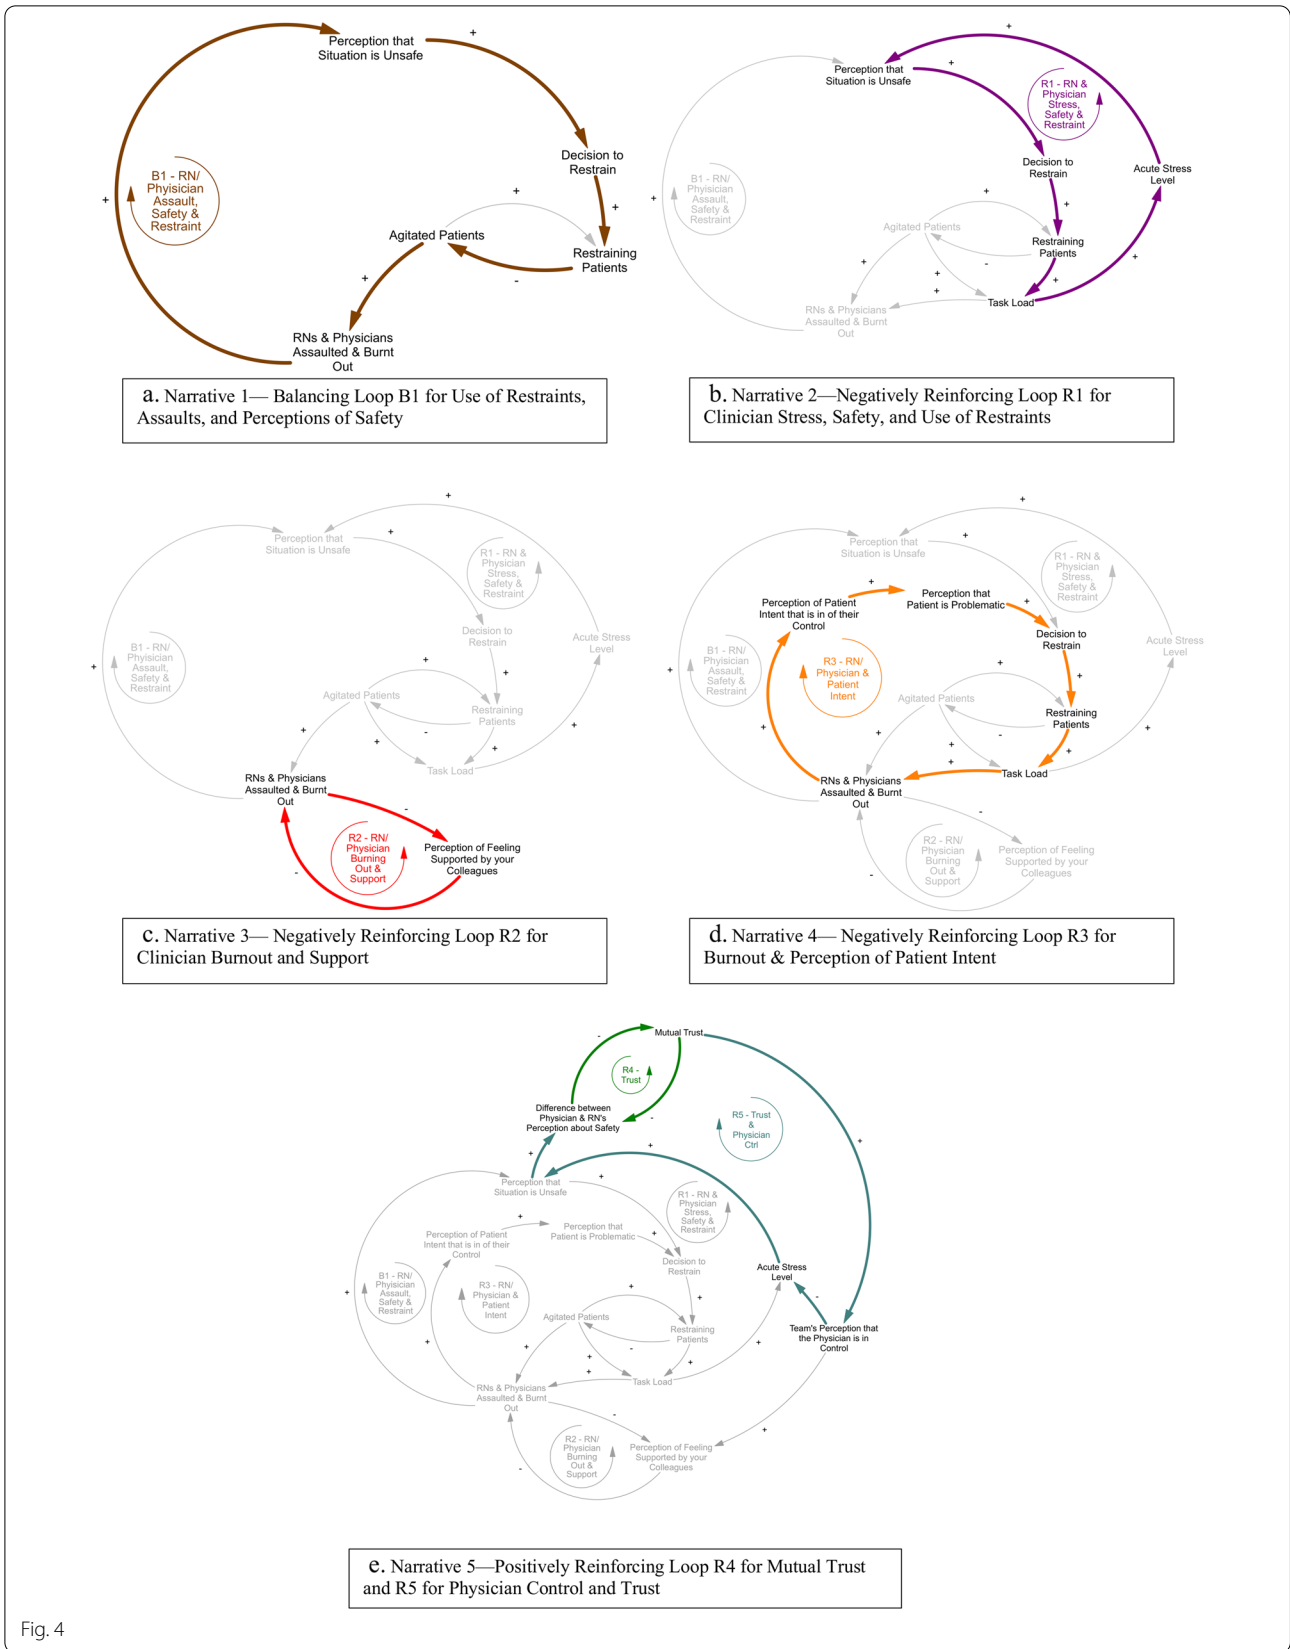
Perception that Situation is Unsafe
+
Decision to Restrain
+
B1 - RN/ Physician Assault, Safety & Restraint
+
Agitated Patients
+
Restraining Patients
-
+
RNs & Physicians Assaulted & Burnt Out

a. Narrative 1— Balancing Loop B1 for Use of Restraints, Assaults, and Perceptions of Safety

+
Perception that Situation is Unsafe
+
R1 - RN & Physician Stress, Safety & Restraint
Decision to Restrain
Acute Stress Level
B1 - RN/ Physician Assault, Safety & Restraint
+
+
Agitated Patients
+
Restraining Patients
+
-
+
+
+
RNs & Physicians Assaulted & Burnt Out
+
Task Load

b. Narrative 2—Negatively Reinforcing Loop R1 for Clinician Stress, Safety, and Use of Restraints

+
Perception that Situation is Unsafe
+
R1 - RN & Physician Stress, Safety & Restraint
Decision to Restrain
Acute Stress Level
B1 - RN/ Physician Assault, Safety & Restraint
+
+
Agitated Patients
+
Restraining Patients
+
-
+
+
+
Task Load
RNs & Physicians Assaulted & Burnt Out
-
R2 - RN/ Physician Burning Out & Support
Perception of Feeling Supported by your Colleagues
-

c. Narrative 3— Negatively Reinforcing Loop R2 for Clinician Burnout and Support

+
Perception that Situation is Unsafe
+
R1 - RN & Physician Stress, Safety & Restraint
+
Perception of Patient Intent that is in of their Control
Perception that Patient is Problematic
+
Decision to Restrain
Acute Stress Level
B1 - RN/ Physician Assault, Safety & Restraint
R3 - RN/ Physician & Patient Intent
+
+
Agitated Patients
+
Restraining Patients
+
-
+
+
+
+
RNs & Physicians Assaulted & Burnt Out
Task Load
-
R2 - RN/ Physician Burning Out & Support
Perception of Feeling Supported by your Colleagues
-

d. Narrative 4— Negatively Reinforcing Loop R3 for Burnout & Perception of Patient Intent

-
Mutual Trust
R4 - Trust
Difference between Physician & RN's Perception about Safety
-
R5 - Trust & Physician Ctrl
+
+
+
Perception that Situation is Unsafe
+
R1 - RN & Physician Stress, Safety & Restraint
Perception of Patient Intent that is in of their Control
+
Perception that Patient is Problematic
+
Decision to Restrain
Acute Stress Level
B1 - RN/ Physician Assault, Safety & Restraint
R3 - RN/ Physician & Patient Intent
+
+
Agitated Patients
+
Restraining Patients
-
Team's Perception that the Physician is in Control
+
+
-
+
+
+
+
RNs & Physicians Assaulted & Burnt Out
Task Load
-
+
R2 - RN/ Physician Burning Out & Support
Perception of Feeling Supported by your Colleagues
-

e. Narrative 5—Positively Reinforcing Loop R4 for Mutual Trust and R5 for Physician Control and Trust

Fig. 4